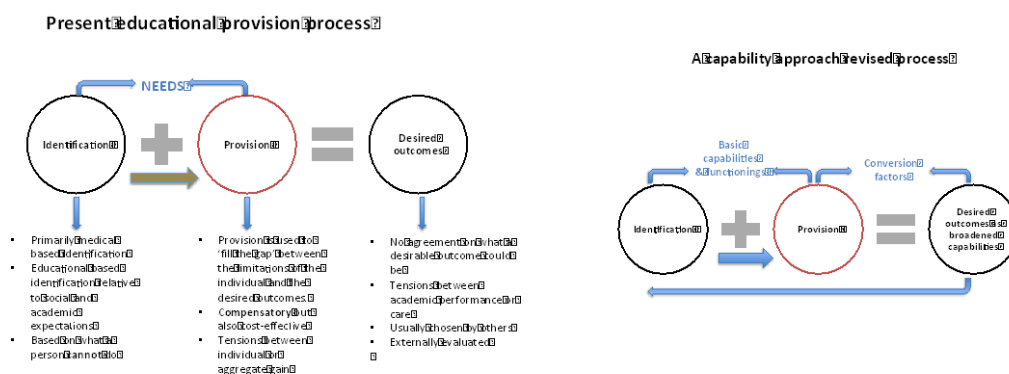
Present educational provision process

NEEDS

Identification

Provision

Desired outcomes

- Primarily medical based identification
- Educational based identification relative to social and academic expectations
- Based on what the person cannot do

- Provision is used to 'fill the gap' between the limitations of the individual and the desired outcomes
- Compensatory but also cost-effective
- Tensions between individual or aggregate gain

- No agreement on what a desirable outcome could be
- Tensions between academic performance or care
- Usually chosen by others
- Externally evaluated

A capability approach revised process

Basic capabilities & functionings

Conversion factors

Identification

Provision

Desired outcomes as broadened capabilities